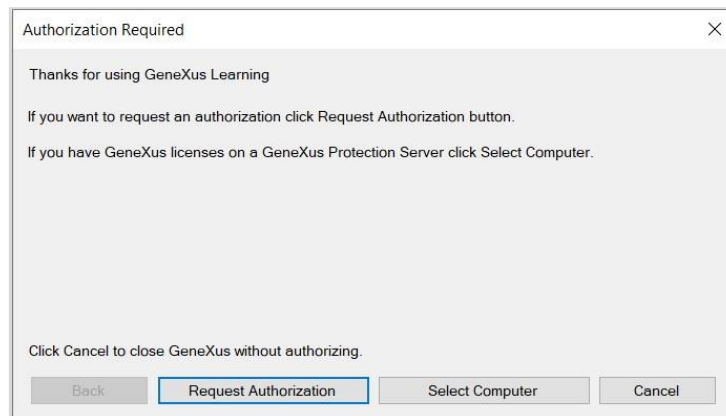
Authorization Required

×

Thanks for using GeneXus Learning

If you want to request an authorization click Request Authorization button.

If you have GeneXus licenses on a GeneXus Protection Server click Select Computer.

Click Cancel to close GeneXus without authorizing.

Back

Request Authorization

Select Computer

Cancel